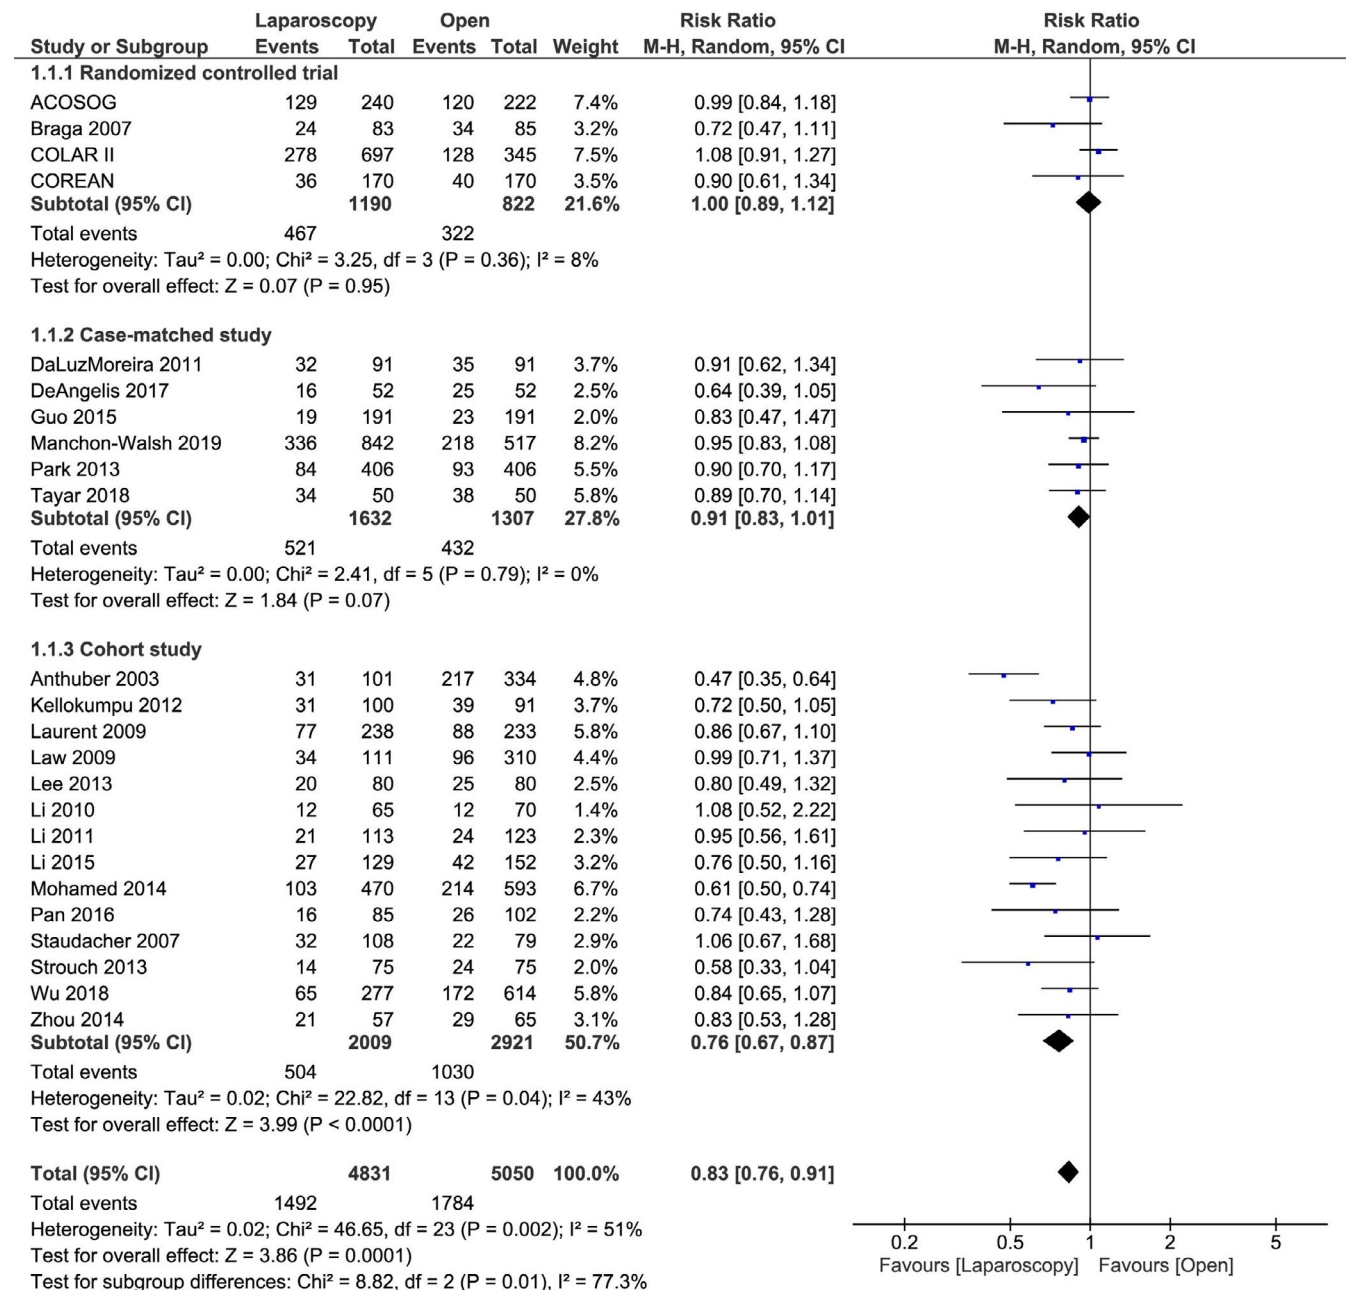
| Study or Subgroup | Laparoscopy Events | Laparoscopy Total | Open Events | Open Total | Weight | Risk Ratio M-H, Random, 95% CI |
|---|---|---|---|---|---|---|
| **1.1.1 Randomized controlled trial** | | | | | | |
| ACOSOG | 129 | 240 | 120 | 222 | 7.4% | 0.99 [0.84, 1.18] |
| Braga 2007 | 24 | 83 | 34 | 85 | 3.2% | 0.72 [0.47, 1.11] |
| COLAR II | 278 | 697 | 128 | 345 | 7.5% | 1.08 [0.91, 1.27] |
| COREAN | 36 | 170 | 40 | 170 | 3.5% | 0.90 [0.61, 1.34] |
| **Subtotal (95% CI)** | | **1190** | | **822** | **21.6%** | **1.00 [0.89, 1.12]** |
| Total events | 467 | | 322 | | | |
| Heterogeneity: Tau² = 0.00; Chi² = 3.25, df = 3 (P = 0.36); I² = 8% | | | | | | |
| Test for overall effect: Z = 0.07 (P = 0.95) | | | | | | |
| **1.1.2 Case-matched study** | | | | | | |
| DaLuzMoreira 2011 | 32 | 91 | 35 | 91 | 3.7% | 0.91 [0.62, 1.34] |
| DeAngelis 2017 | 16 | 52 | 25 | 52 | 2.5% | 0.64 [0.39, 1.05] |
| Guo 2015 | 19 | 191 | 23 | 191 | 2.0% | 0.83 [0.47, 1.47] |
| Manchon-Walsh 2019 | 336 | 842 | 218 | 517 | 8.2% | 0.95 [0.83, 1.08] |
| Park 2013 | 84 | 406 | 93 | 406 | 5.5% | 0.90 [0.70, 1.17] |
| Tayar 2018 | 34 | 50 | 38 | 50 | 5.8% | 0.89 [0.70, 1.14] |
| **Subtotal (95% CI)** | | **1632** | | **1307** | **27.8%** | **0.91 [0.83, 1.01]** |
| Total events | 521 | | 432 | | | |
| Heterogeneity: Tau² = 0.00; Chi² = 2.41, df = 5 (P = 0.79); I² = 0% | | | | | | |
| Test for overall effect: Z = 1.84 (P = 0.07) | | | | | | |
| **1.1.3 Cohort study** | | | | | | |
| Anthuber 2003 | 31 | 101 | 217 | 334 | 4.8% | 0.47 [0.35, 0.64] |
| Kellokumpu 2012 | 31 | 100 | 39 | 91 | 3.7% | 0.72 [0.50, 1.05] |
| Laurent 2009 | 77 | 238 | 88 | 233 | 5.8% | 0.86 [0.67, 1.10] |
| Law 2009 | 34 | 111 | 96 | 310 | 4.4% | 0.99 [0.71, 1.37] |
| Lee 2013 | 20 | 80 | 25 | 80 | 2.5% | 0.80 [0.49, 1.32] |
| Li 2010 | 12 | 65 | 12 | 70 | 1.4% | 1.08 [0.52, 2.22] |
| Li 2011 | 21 | 113 | 24 | 123 | 2.3% | 0.95 [0.56, 1.61] |
| Li 2015 | 27 | 129 | 42 | 152 | 3.2% | 0.76 [0.50, 1.16] |
| Mohamed 2014 | 103 | 470 | 214 | 593 | 6.7% | 0.61 [0.50, 0.74] |
| Pan 2016 | 16 | 85 | 26 | 102 | 2.2% | 0.74 [0.43, 1.28] |
| Staudacher 2007 | 32 | 108 | 22 | 79 | 2.9% | 1.06 [0.67, 1.68] |
| Strouch 2013 | 14 | 75 | 24 | 75 | 2.0% | 0.58 [0.33, 1.04] |
| Wu 2018 | 65 | 277 | 172 | 614 | 5.8% | 0.84 [0.65, 1.07] |
| Zhou 2014 | 21 | 57 | 29 | 65 | 3.1% | 0.83 [0.53, 1.28] |
| **Subtotal (95% CI)** | | **2009** | | **2921** | **50.7%** | **0.76 [0.67, 0.87]** |
| Total events | 504 | | 1030 | | | |
| Heterogeneity: Tau² = 0.02; Chi² = 22.82, df = 13 (P = 0.04); I² = 43% | | | | | | |
| Test for overall effect: Z = 3.99 (P < 0.0001) | | | | | | |
| **Total (95% CI)** | | **4831** | | **5050** | **100.0%** | **0.83 [0.76, 0.91]** |
| Total events | 1492 | | 1784 | | | |
| Heterogeneity: Tau² = 0.02; Chi² = 46.65, df = 23 (P = 0.002); I² = 51% | | | | | | |
| Test for overall effect: Z = 3.86 (P = 0.0001) | | | | | | |
| Test for subgroup differences: Chi² = 8.82, df = 2 (P = 0.01), I² = 77.3% | | | | | | |

Risk Ratio
M-H, Random, 95% CI

0.2 0.5 1 2 5
Favours [Laparoscopy] Favours [Open]